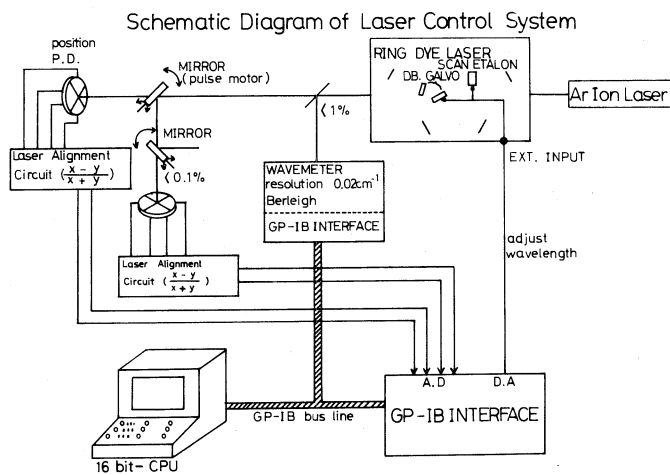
Schematic Diagram of Laser Control System

position P.D.

MIRROR (pulse motor)

MIRROR

Laser Alignment Circuit $(\frac{x-y}{x+y})$

0.1%

1%

RING DYE LASER

DB. GALVO

SCAN ETALON

Ar Ion Laser

EXT. INPUT

WAVEMETER resolution $0.02cm^{-1}$ Berleigh

GP-IB INTERFACE

adjust wavelength

Laser Alignment Circuit $(\frac{x-y}{x+y})$

A.D

D.A

GP-IB bus line

GP-IB INTERFACE

16 bit-CPU